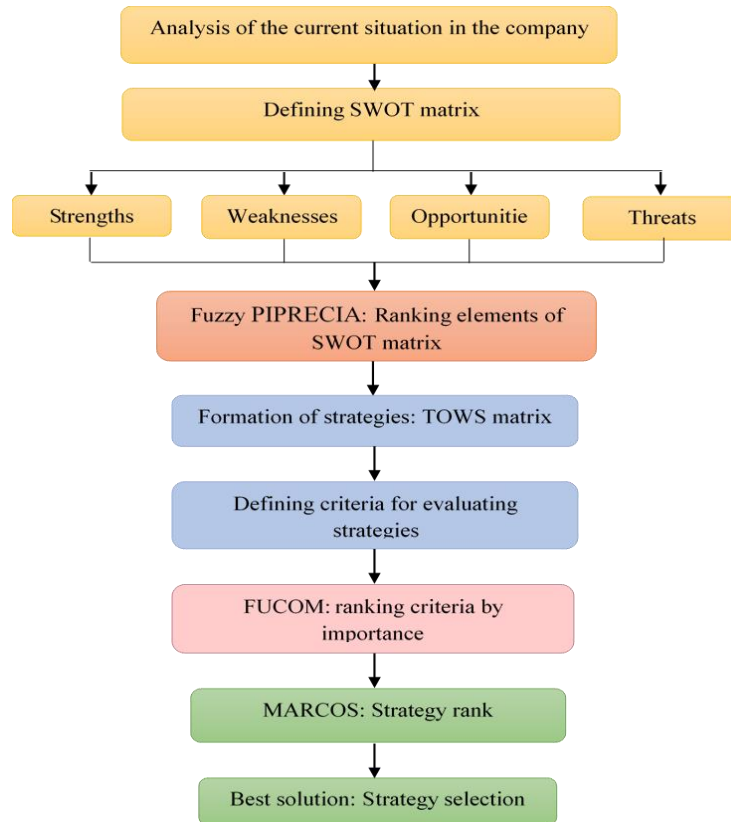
Analysis of the current situation in the company

Defining SWOT matrix

Strengths

Weaknesses

Opportunitie

Threats

Fuzzy PIPRECIA: Ranking elements of SWOT matrix

Formation of strategies: TOWS matrix

Defining criteria for evaluating strategies

FUCOM: ranking criteria by importance

MARCOS: Strategy rank

Best solution: Strategy selection